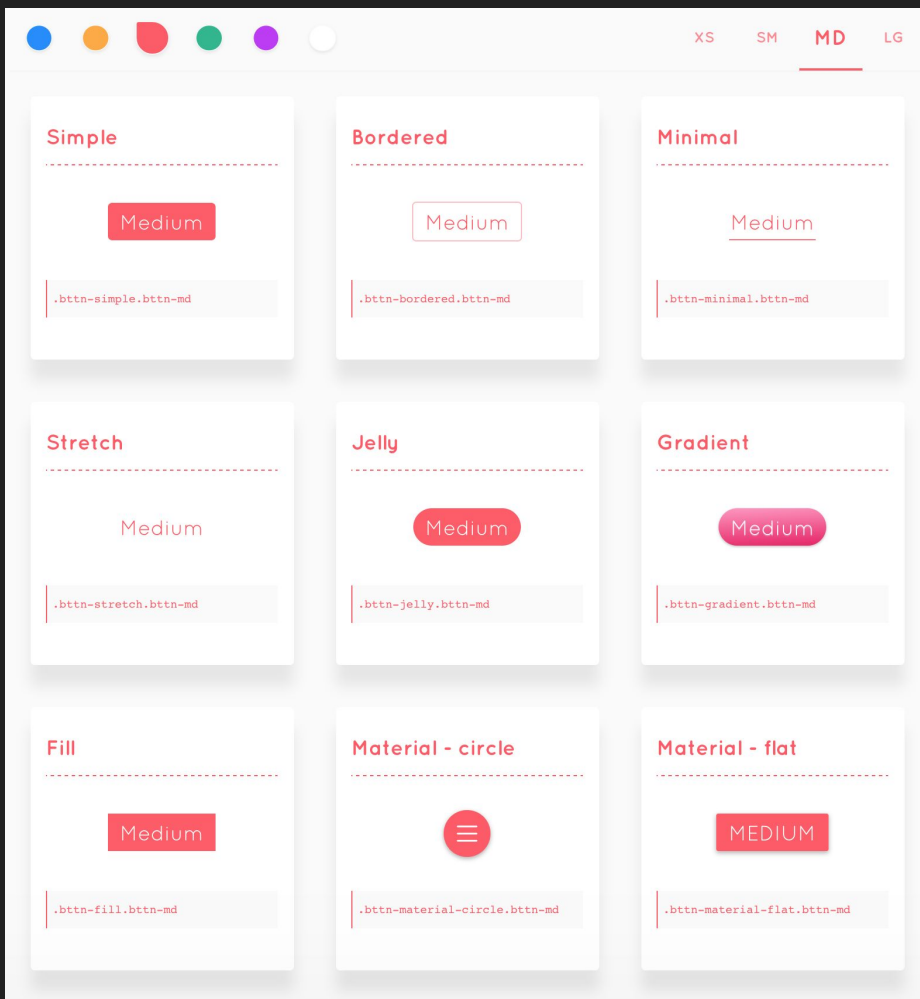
XS SM MD LG

Simple

Medium

.bttn-simple.bttn-md

Bordered

Medium

.bttn-bordered.bttn-md

Minimal

Medium

.bttn-minimal.bttn-md

Stretch

Medium

.bttn-stretch.bttn-md

Jelly

Medium

.bttn-jelly.bttn-md

Gradient

Medium

.bttn-gradient.bttn-md

Fill

Medium

.bttn-fill.bttn-md

Material - circle

.bttn-material-circle.bttn-md

Material - flat

MEDIUM

.bttn-material-flat.bttn-md